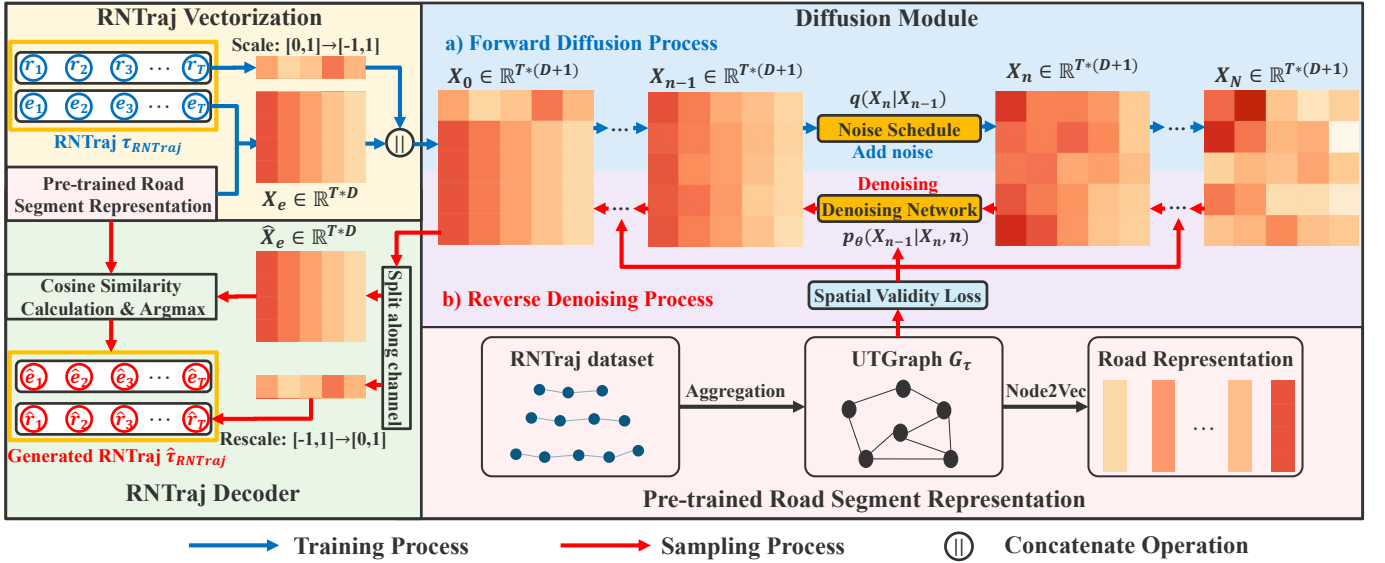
RNTraj Vectorization

Scale: [0,1]→[-1,1]

$r_1$ $r_2$ $r_3$ ⋯ $r_T$

$e_1$ $e_2$ $e_3$ ⋯ $e_T$

RNTraj $\tau_{RNTraj}$

Pre-trained Road Segment Representation

$X_e \in \mathbb{R}^{T*D}$

||

Diffusion Module

a) Forward Diffusion Process

$X_0 \in \mathbb{R}^{T*(D+1)}$

$X_{n-1} \in \mathbb{R}^{T*(D+1)}$

$q(X_n|X_{n-1})$

Noise Schedule

Add noise

$X_n \in \mathbb{R}^{T*(D+1)}$

$X_N \in \mathbb{R}^{T*(D+1)}$

Denoising

Denoising Network

$p_\theta(X_{n-1}|X_n, n)$

b) Reverse Denoising Process

Spatial Validity Loss

$\hat{X}_e \in \mathbb{R}^{T*D}$

Split along channel

Cosine Similarity Calculation & Argmax

$\hat{e}_1$ $\hat{e}_2$ $\hat{e}_3$ ⋯ $\hat{e}_T$

$\hat{r}_1$ $\hat{r}_2$ $\hat{r}_3$ ⋯ $\hat{r}_T$

Rescale: [-1,1]→[0,1]

Generated RNTraj $\hat{\tau}_{RNTraj}$

RNTraj Decoder

RNTraj dataset

Aggregation

UTGraph $G_\tau$

Node2Vec

Road Representation

⋯

Pre-trained Road Segment Representation

Training Process

Sampling Process

|| Concatenate Operation